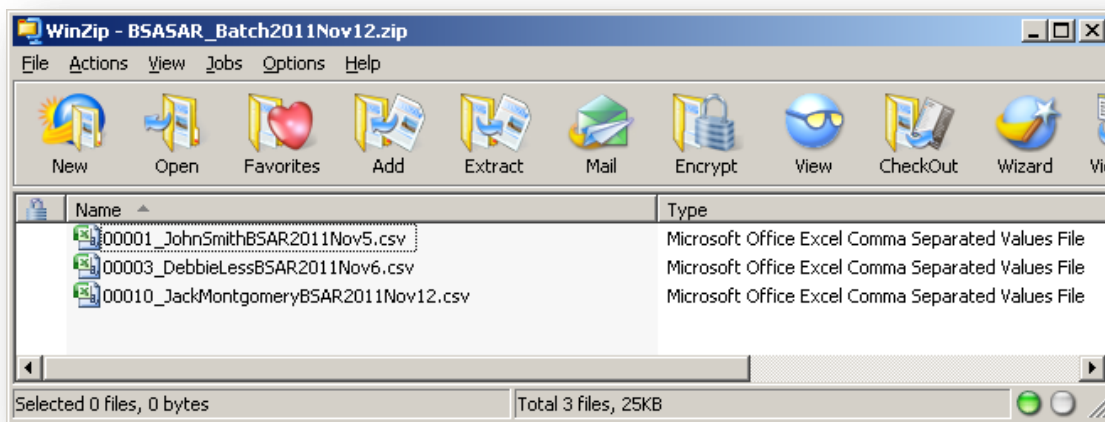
WinZip - BSASAR_Batch2011Nov12.zip

File Actions View Jobs Options Help

New Open Favorites Add Extract Mail Encrypt View CheckOut Wizard Vi

| Name | Type |
|---|---|
| 00001_JohnSmithBSAR2011Nov5.csv | Microsoft Office Excel Comma Separated Values File |
| 00003_DebbieLessBSAR2011Nov6.csv | Microsoft Office Excel Comma Separated Values File |
| 00010_JackMontgomeryBSAR2011Nov12.csv | Microsoft Office Excel Comma Separated Values File |

Selected 0 files, 0 bytes

Total 3 files, 25KB